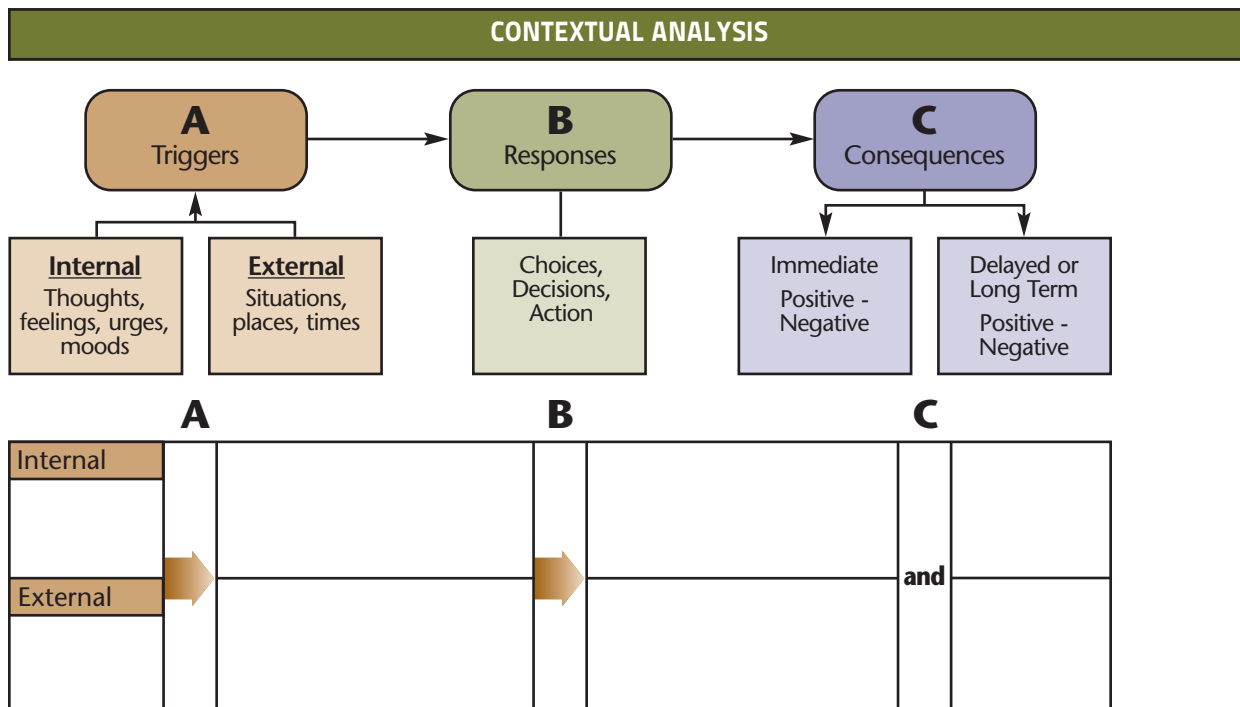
CONTEXTUAL ANALYSIS

A
Triggers

B
Responses

C
Consequences

Internal
Thoughts, feelings, urges, moods

External
Situations, places, times

Choices, Decisions, Action

Immediate
Positive - Negative

Delayed or Long Term
Positive - Negative

A

B

C

Internal

External

and